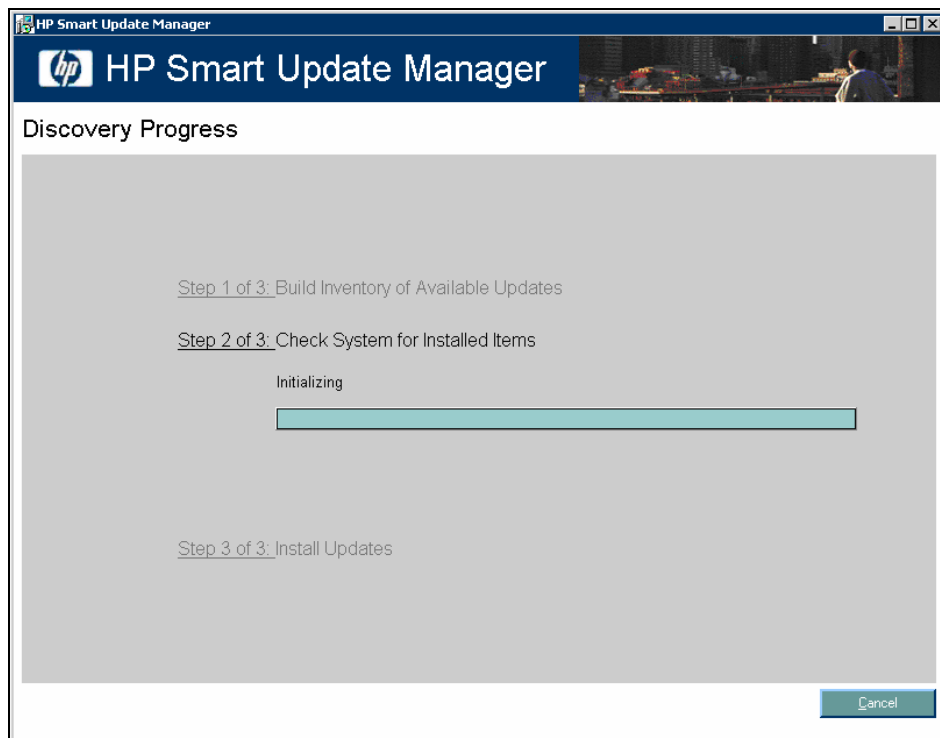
HP Smart Update Manager

hp HP Smart Update Manager

Discovery Progress

Step 1 of 3: Build Inventory of Available Updates

Step 2 of 3: Check System for Installed Items

Initializing

Step 3 of 3: Install Updates

Cancel